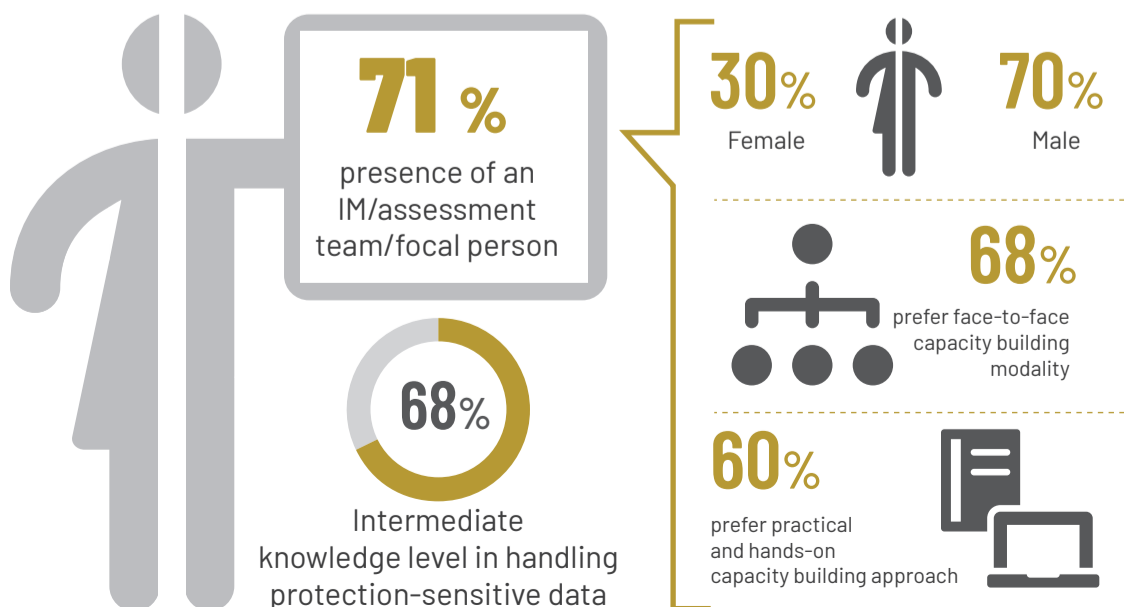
71 %
presence of an IM/assessment team/focal person

68%
Intermediate knowledge level in handling protection-sensitive data

30%
Female

70%
Male

68%
prefer face-to-face capacity building modality

60%
prefer practical and hands-on capacity building approach